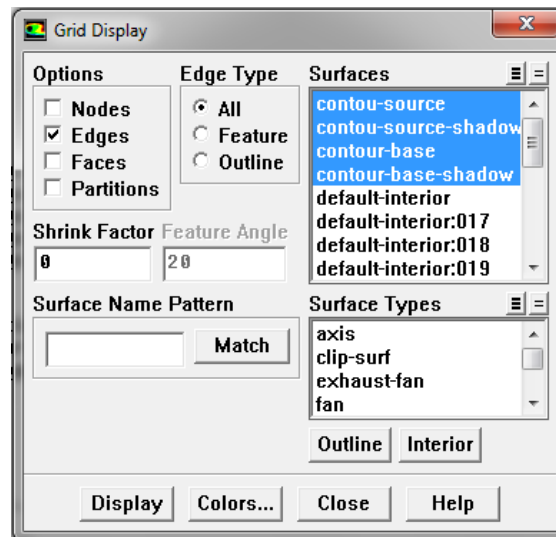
Grid Display

Options
Nodes
Edges
Faces
Partitions

Edge Type
All
Feature
Outline

Surfaces
contou-source
contou-source-shadow
contour-base
contour-base-shadow
default-interior
default-interior:017
default-interior:018
default-interior:019

Shrink Factor
0

Feature Angle
20

Surface Name Pattern
Match

Surface Types
axis
clip-surf
exhaust-fan
fan

Outline
Interior

Display
Colors...
Close
Help